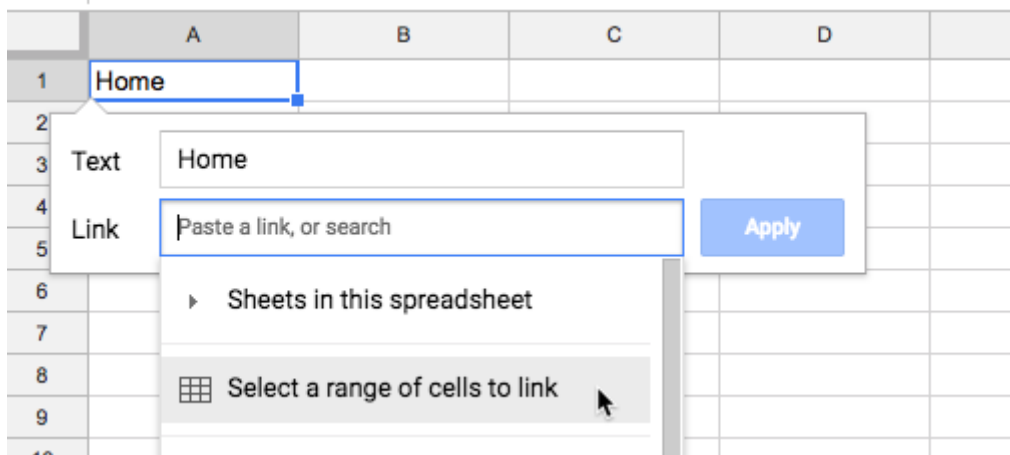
| | A | B | C | D |
|---|---|---|---|---|
| 1 | Home | | | |
| 2 | | | | |
| 3 | | | | |
| 4 | | | | |
| 5 | | | | |
| 6 | | | | |
| 7 | | | | |
| 8 | | | | |
| 9 | | | | |

Text Home

Link Paste a link, or search

Apply

Sheets in this spreadsheet

Select a range of cells to link